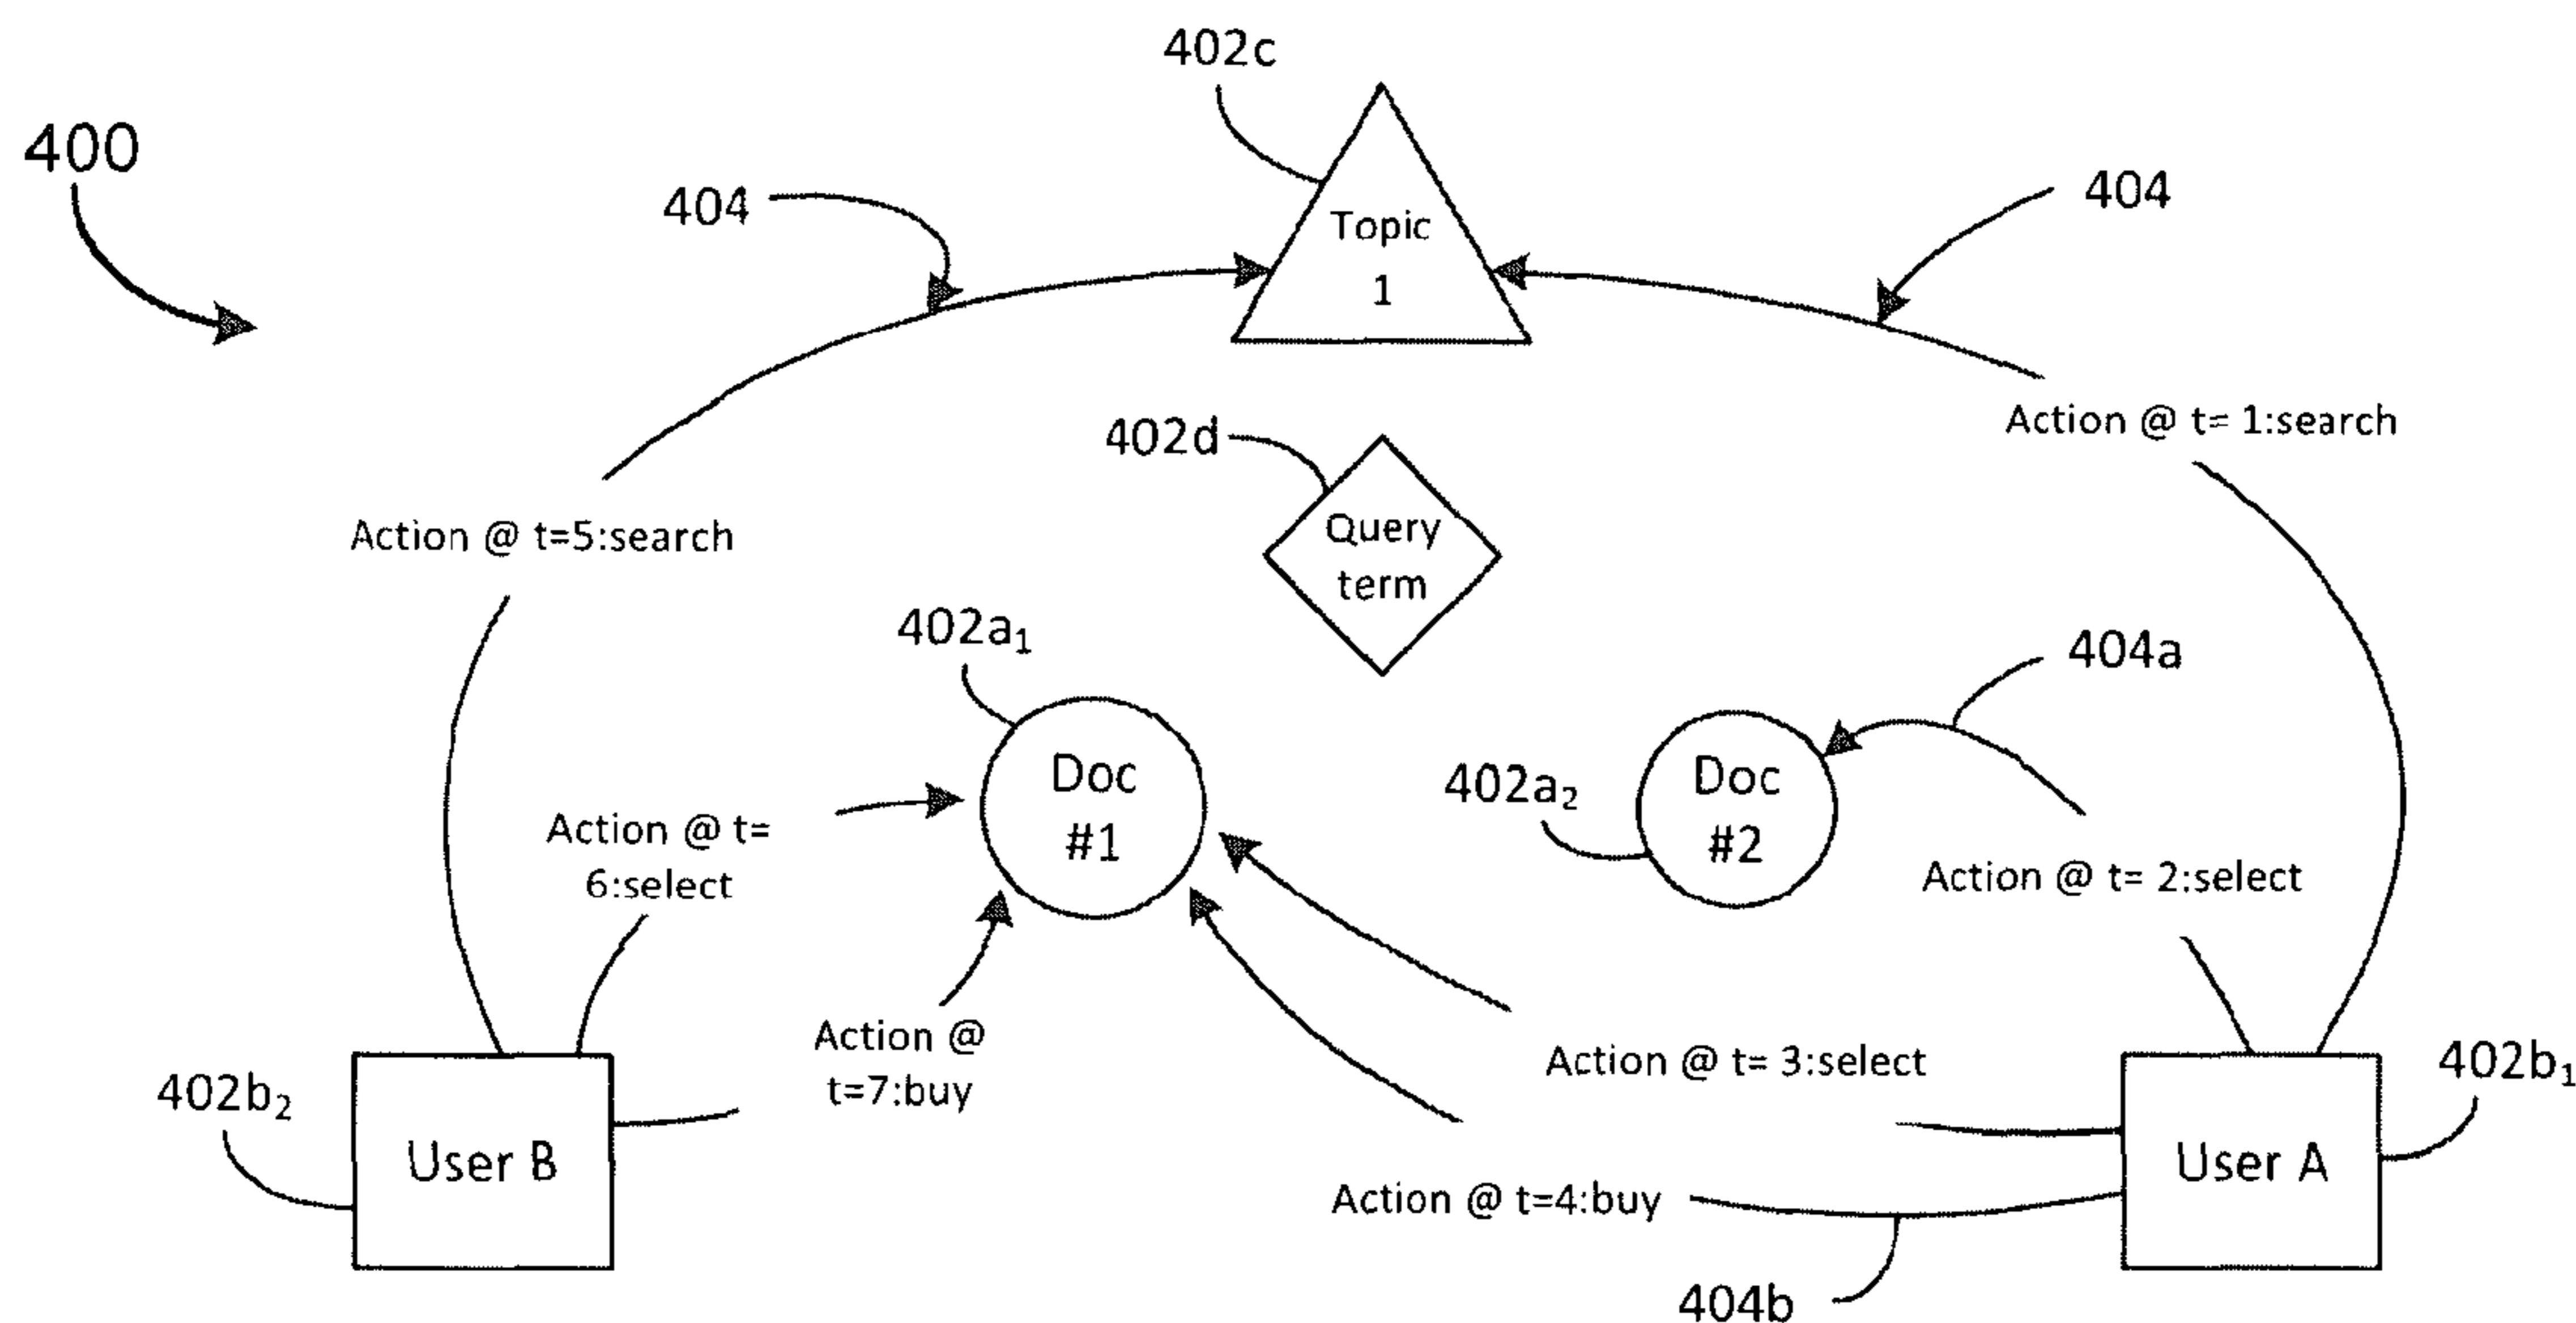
400

402c

404

Topic 1

404

Action @ t= 1:search

402d

Query term

Action @ t=5:search

402a$_1$

404a

Doc #1

402a$_2$

Doc #2

Action @ t= 6:select

Action @ t= 2:select

Action @ t=7:buy

Action @ t= 3:select

402b$_2$

User B

402b$_1$

User A

Action @ t=4:buy

404b